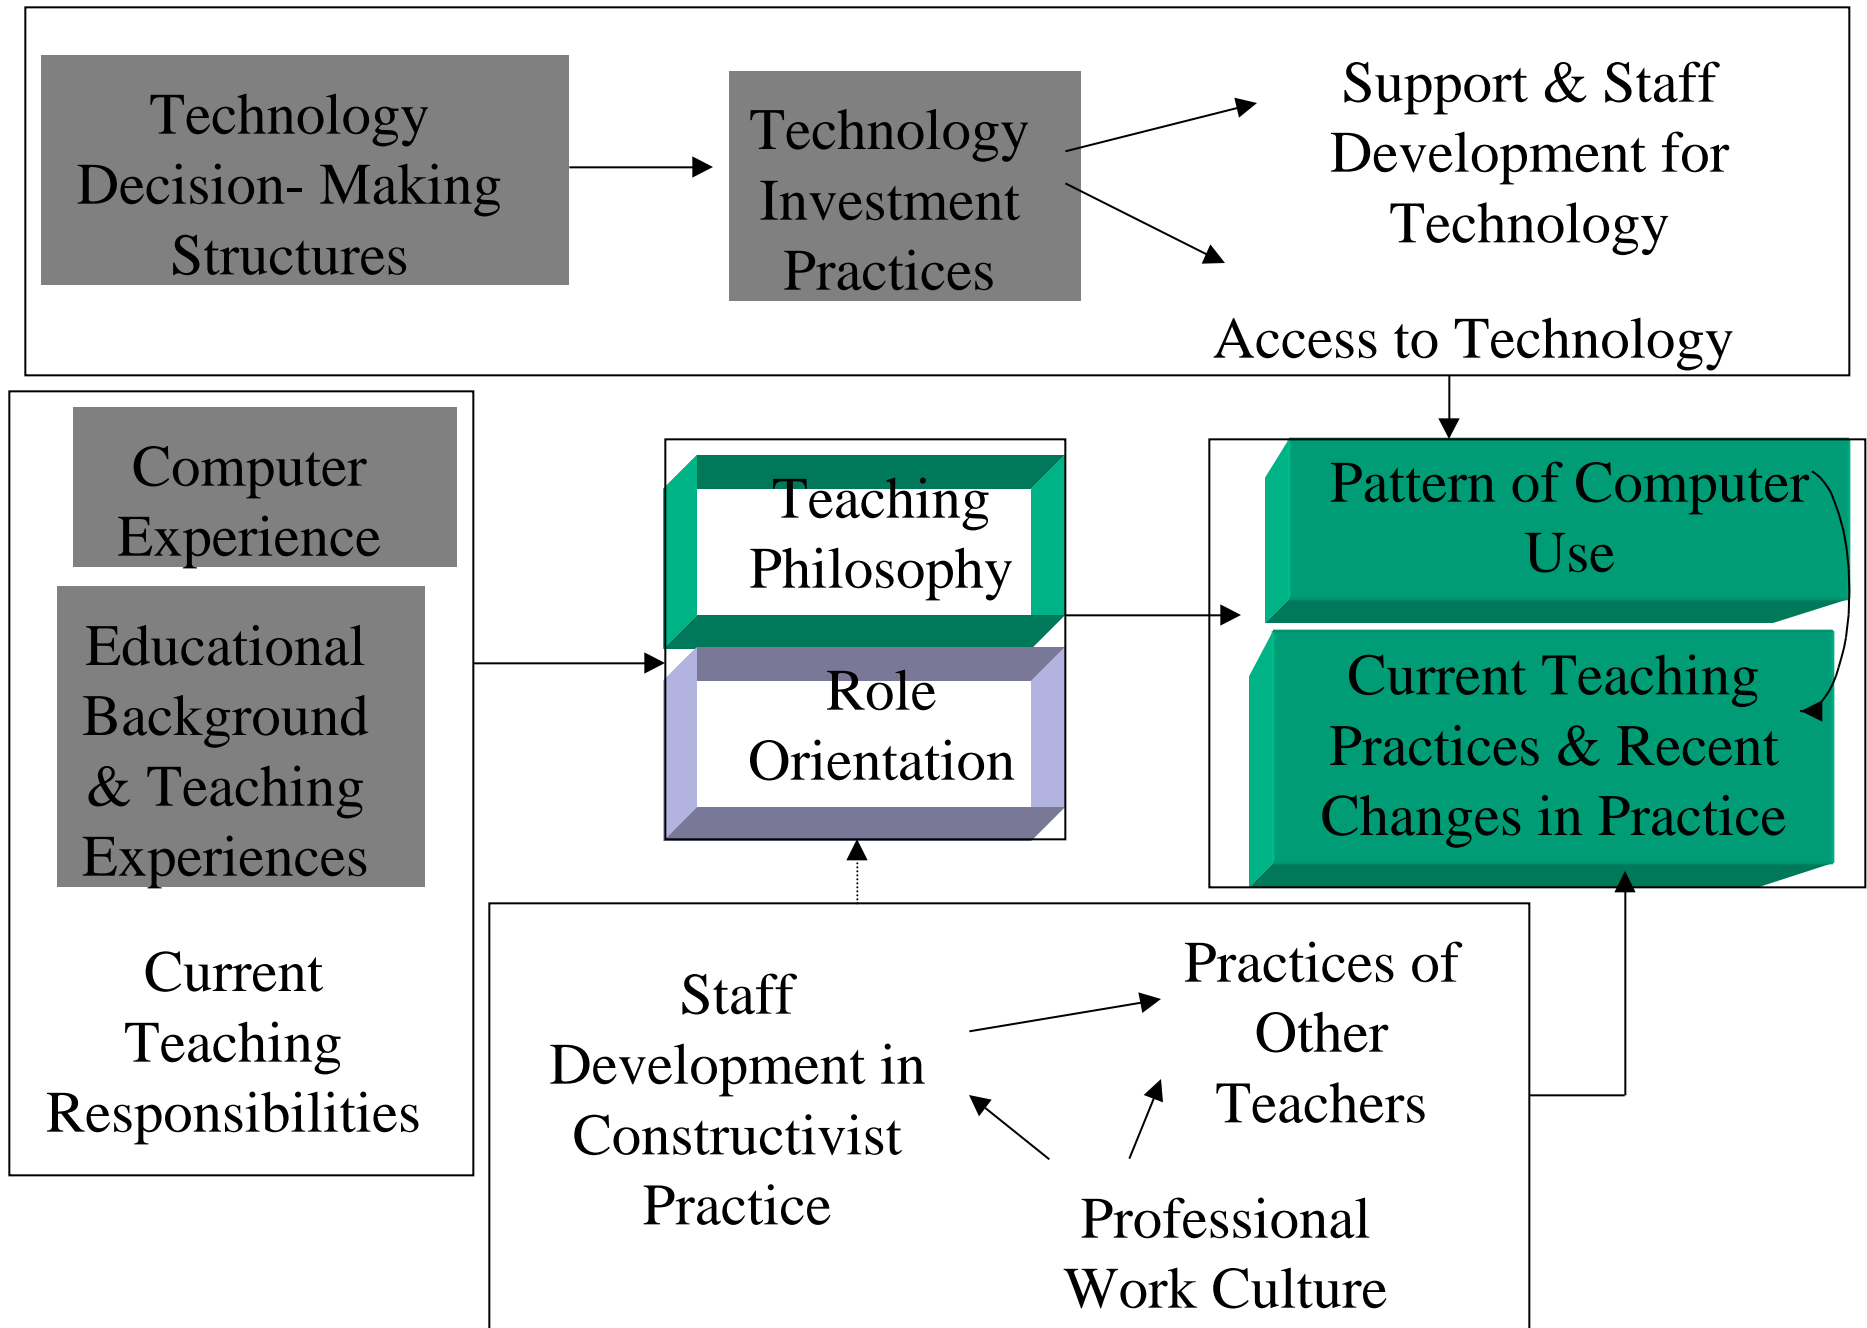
Technology Decision- Making Structures

Technology Investment Practices

Support & Staff Development for Technology

Access to Technology

Computer Experience

Educational Background & Teaching Experiences

Current Teaching Responsibilities

Teaching Philosophy

Role Orientation

Pattern of Computer Use

Current Teaching Practices & Recent Changes in Practice

Staff Development in Constructivist Practice

Practices of Other Teachers

Professional Work Culture